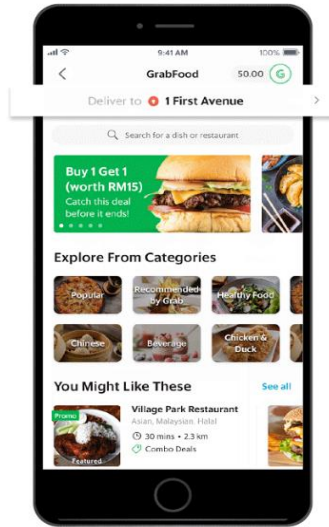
9:41 AM
100%
GrabFood
50.00
Deliver to 1 First Avenue
Search for a dish or restaurant
Buy 1 Get 1 (worth RM15)
Catch this deal before it ends!
Explore From Categories
Popular
Recommended by Grab
Healthy Food
Chinese
Beverage
Chicken & Duck
You Might Like These
See all
Promo
Featured
Village Park Restaurant
Asian, Malaysian, Halal
30 mins • 2.3 km
Combo Deals